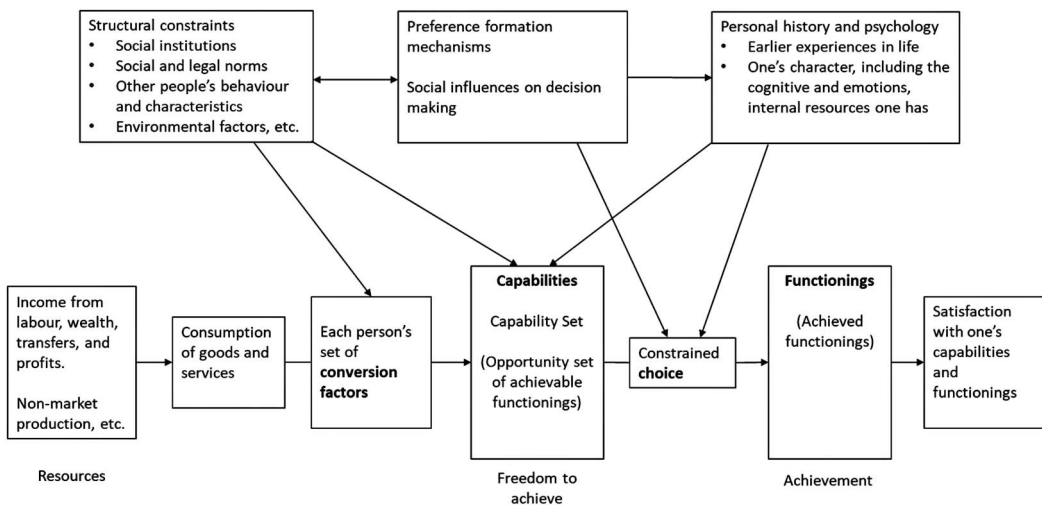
Structural constraints
- Social institutions
- Social and legal norms
- Other people's behaviour and characteristics
- Environmental factors, etc.

Preference formation mechanisms

Social influences on decision making

Personal history and psychology
- Earlier experiences in life
- One's character, including the cognitive and emotions, internal resources one has

Income from labour, wealth, transfers, and profits.

Non-market production, etc.

Resources

Consumption of goods and services

Each person's set of **conversion factors**

**Capabilities**

Capability Set

(Opportunity set of achievable functionings)

Freedom to achieve

Constrained **choice**

**Functionings**

(Achieved functionings)

Achievement

Satisfaction with one's capabilities and functionings